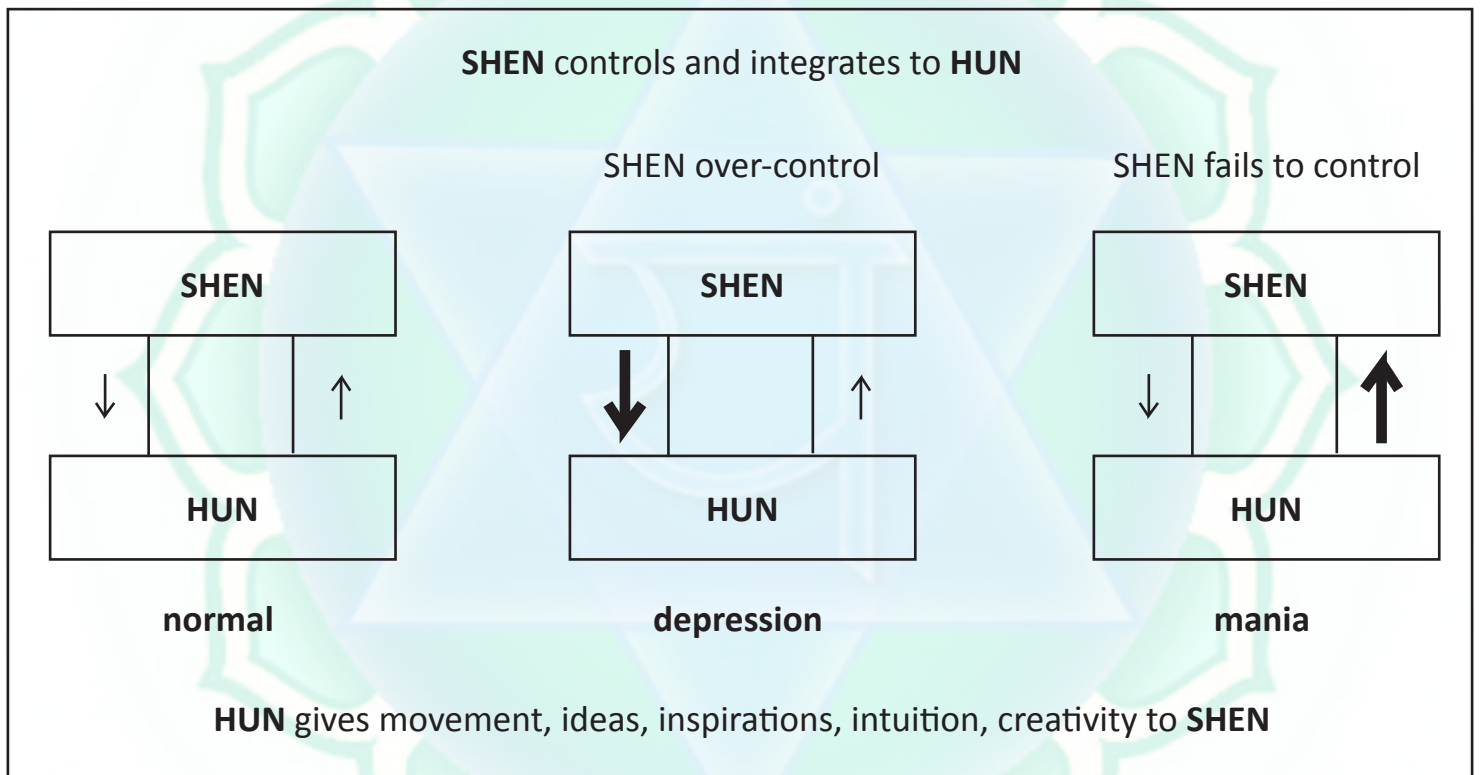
**SHEN** controls and integrates to **HUN**

SHEN over-control

SHEN fails to control

**SHEN**

↓ ↑

**HUN**

**normal**

**SHEN**

↓ ↑

**HUN**

**depression**

**SHEN**

↓ ↑

**HUN**

**mania**

**HUN** gives movement, ideas, inspirations, intuition, creativity to **SHEN**